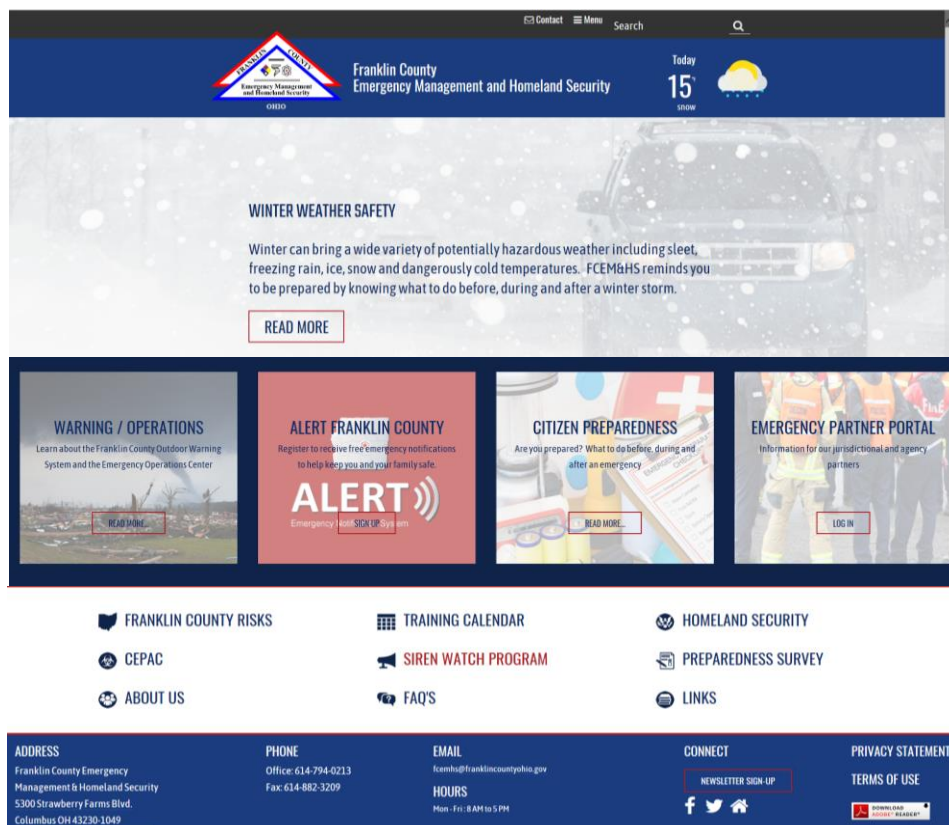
Contact ☰ Menu Search

FRANKLIN COUNTY
Emergency Management and Homeland Security
OHIO

Franklin County
Emergency Management and Homeland Security

Today
15°
snow

WINTER WEATHER SAFETY

Winter can bring a wide variety of potentially hazardous weather including sleet, freezing rain, ice, snow and dangerously cold temperatures. FCEM&HS reminds you to be prepared by knowing what to do before, during and after a winter storm.

READ MORE

WARNING / OPERATIONS
Learn about the Franklin County Outdoor Warning System and the Emergency Operations Center
READ MORE...

ALERT FRANKLIN COUNTY
Register to receive free emergency notifications to help keep you and your family safe.
ALERT
Emergency Notification System
SIGN UP

CITIZEN PREPAREDNESS
Are you prepared? What to do before, during and after an emergency
READ MORE...

EMERGENCY PARTNER PORTAL
Information for our jurisdictional and agency partners
LOG IN

FRANKLIN COUNTY RISKS
TRAINING CALENDAR
HOMELAND SECURITY
CEPAC
SIREN WATCH PROGRAM
PREPAREDNESS SURVEY
ABOUT US
FAQ'S
LINKS

ADDRESS
Franklin County Emergency Management & Homeland Security
5300 Strawberry Farms Blvd.
Columbus OH 43230-1049

PHONE
Office: 614-794-0213
Fax: 614-882-3209

EMAIL
fcemhs@franklincountyohio.gov

HOURS
Mon - Fri : 8 AM to 5 PM

CONNECT
NEWSLETTER SIGN-UP

PRIVACY STATEMENT
TERMS OF USE
DOWNLOAD ADOBE READER